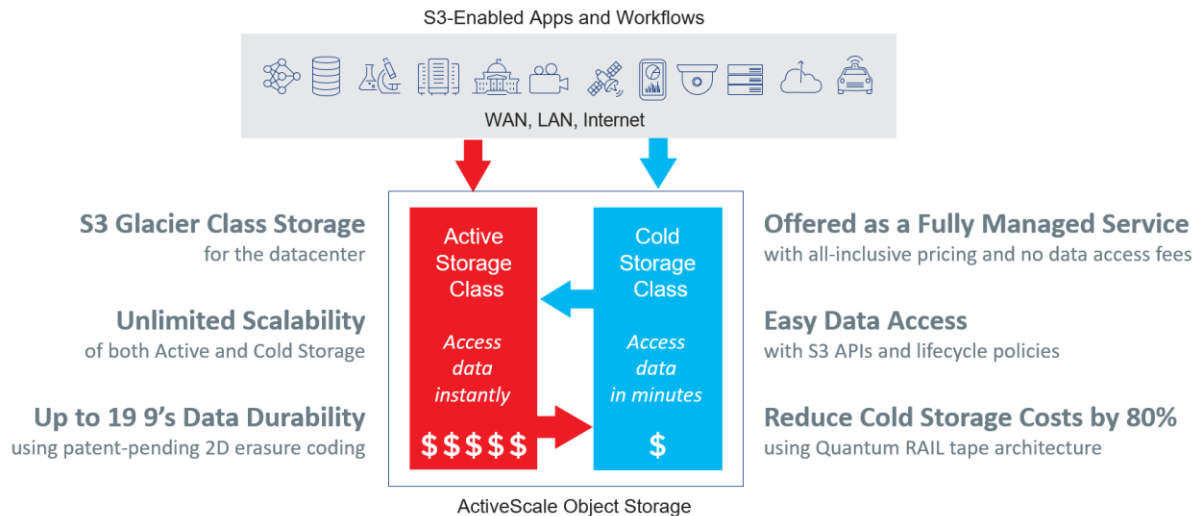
S3-Enabled Apps and Workflows

WAN, LAN, Internet

S3 Glacier Class Storage
for the datacenter

Unlimited Scalability
of both Active and Cold Storage

Up to 19 9's Data Durability
using patent-pending 2D erasure coding

Active Storage Class

Access data instantly

$$$$$

Cold Storage Class

Access data in minutes

$

Offered as a Fully Managed Service
with all-inclusive pricing and no data access fees

Easy Data Access
with S3 APIs and lifecycle policies

Reduce Cold Storage Costs by 80%
using Quantum RAIL tape architecture

ActiveScale Object Storage